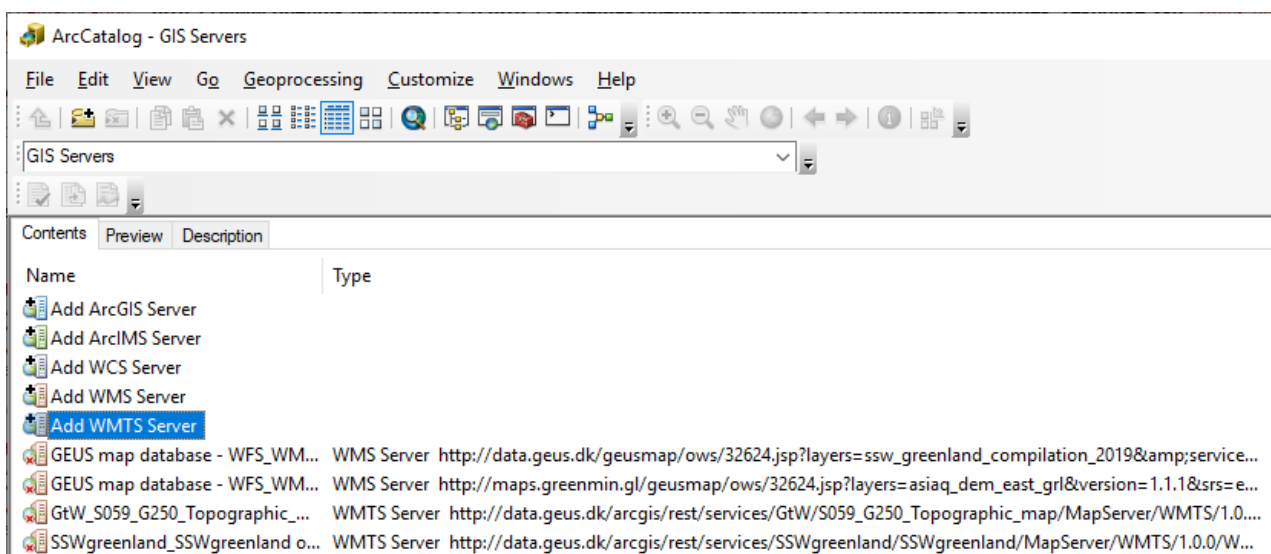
ArcCatalog - GIS Servers

File Edit View Go Geoprocessing Customize Windows Help

GIS Servers

Contents Preview Description

| Name | Type |
|---|---|
| Add ArcGIS Server | |
| Add ArcIMS Server | |
| Add WCS Server | |
| Add WMS Server | |
| Add WMTS Server | |
| GEUS map database - WFS_WM... | WMS Server http://data.geus.dk/geusmap/ows/32624.jsp?layers=ssw_greenland_compilation_2019&amp;service... |
| GEUS map database - WFS_WM... | WMS Server http://maps.greenmin.gl/geusmap/ows/32624.jsp?layers=asiaq_dem_east_grl&version=1.1.1&srs=e... |
| GtW_S059_G250_Topographic_... | WMTS Server http://data.geus.dk/arcgis/rest/services/GtW/S059_G250_Topographic_map/MapServer/WMTS/1.0.... |
| SSWgreenland_SSWgreenland o... | WMTS Server http://data.geus.dk/arcgis/rest/services/SSWgreenland/SSWgreenland/MapServer/WMTS/1.0.0/W... |